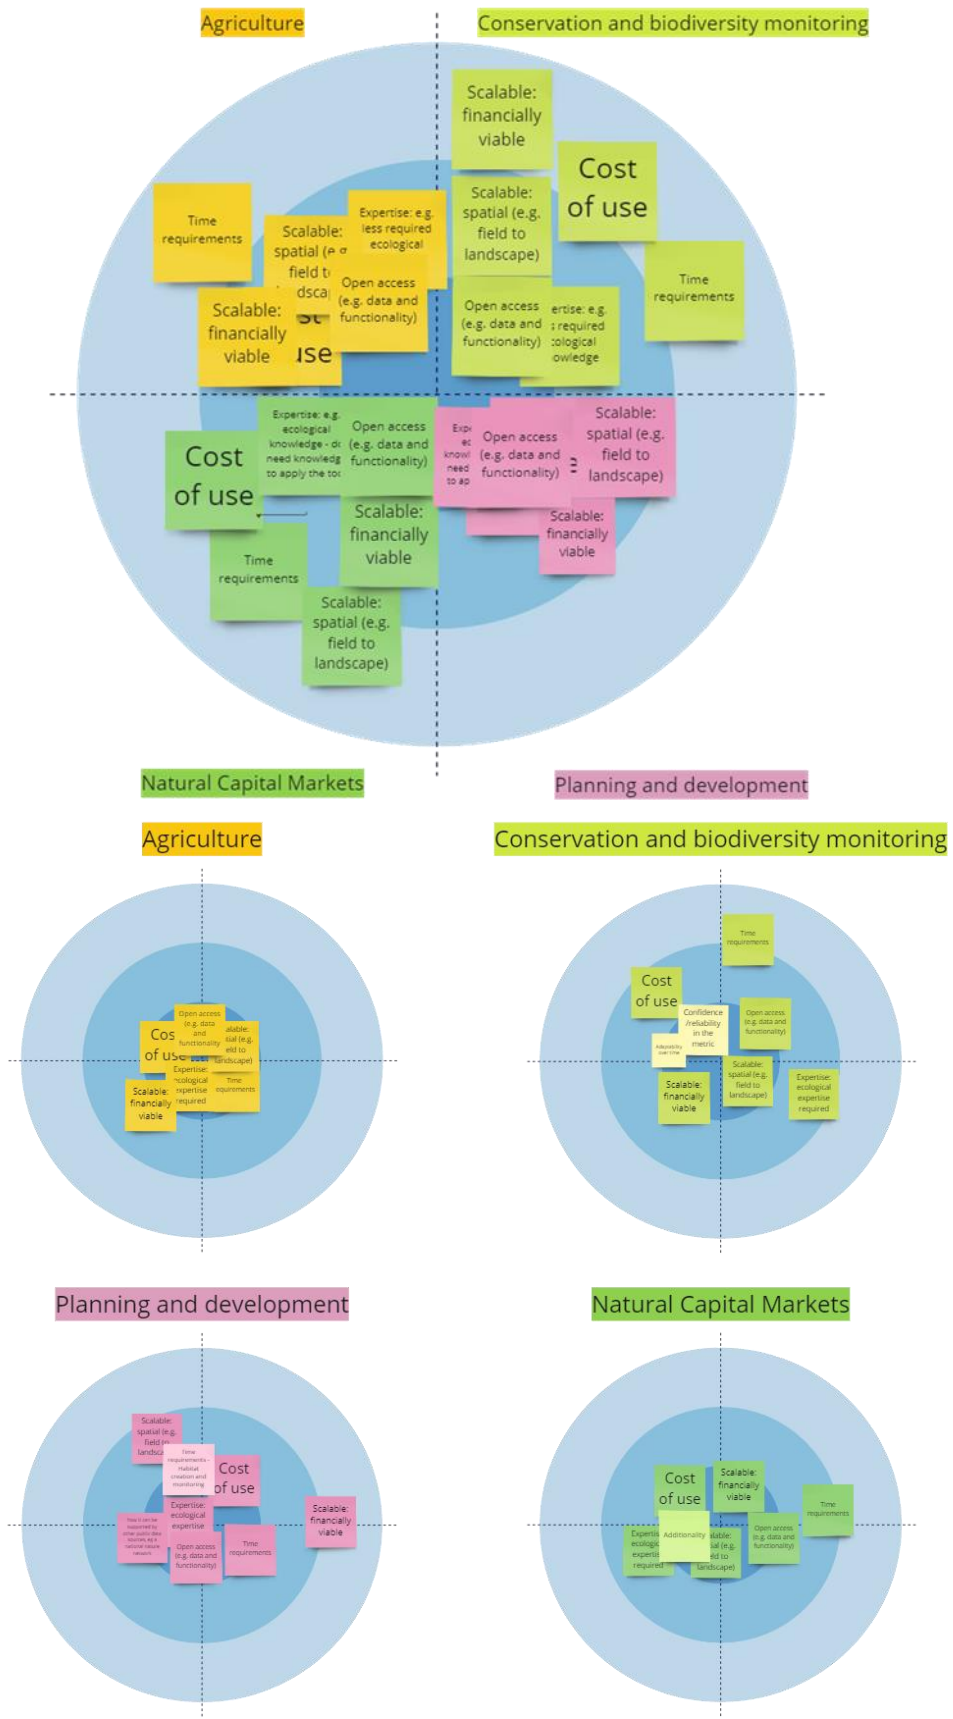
Agriculture

Conservation and biodiversity monitoring

Time requirements

Scalable: spatial (e.g. field to landscape)

Expertise: e.g. less required ecological

Open access (e.g. data and functionality)

Scalable: financially viable

Cost of use

Scalable: financially viable

Cost of use

Scalable: spatial (e.g. field to landscape)

Time requirements

Open access (e.g. data and functionality)

Expertise: e.g. required ecological knowledge

Expertise: e.g. ecological knowledge - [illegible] need knowledge to apply the tool

Open access (e.g. data and functionality)

Cost of use

Scalable: financially viable

Time requirements

Scalable: spatial (e.g. field to landscape)

Open access (e.g. data and functionality)

Scalable: spatial (e.g. field to landscape)

Scalable: financially viable

Natural Capital Markets

Planning and development

Agriculture

Open access (e.g. data and functionality)

Cost of use

Scalable: spatial (e.g. field to landscape)

Expertise: ecological expertise required

Time requirements

Scalable: financially viable

Conservation and biodiversity monitoring

Time requirements

Cost of use

Confidence /reliability in the metric

Open access (e.g. data and functionality)

Scalable: spatial (e.g. field to landscape)

Scalable: financially viable

Expertise: ecological expertise required

Planning and development

Scalable: spatial (e.g. field to landscape)

Time requirements - Habitat creation and monitoring

Cost of use

Expertise: ecological expertise

Scalable: financially viable

Open access (e.g. data and functionality)

Time requirements

Natural Capital Markets

Cost of use

Scalable: financially viable

Time requirements

Expertise: ecological expertise required

Additionality

Scalable: spatial (e.g. field to landscape)

Open access (e.g. data and functionality)